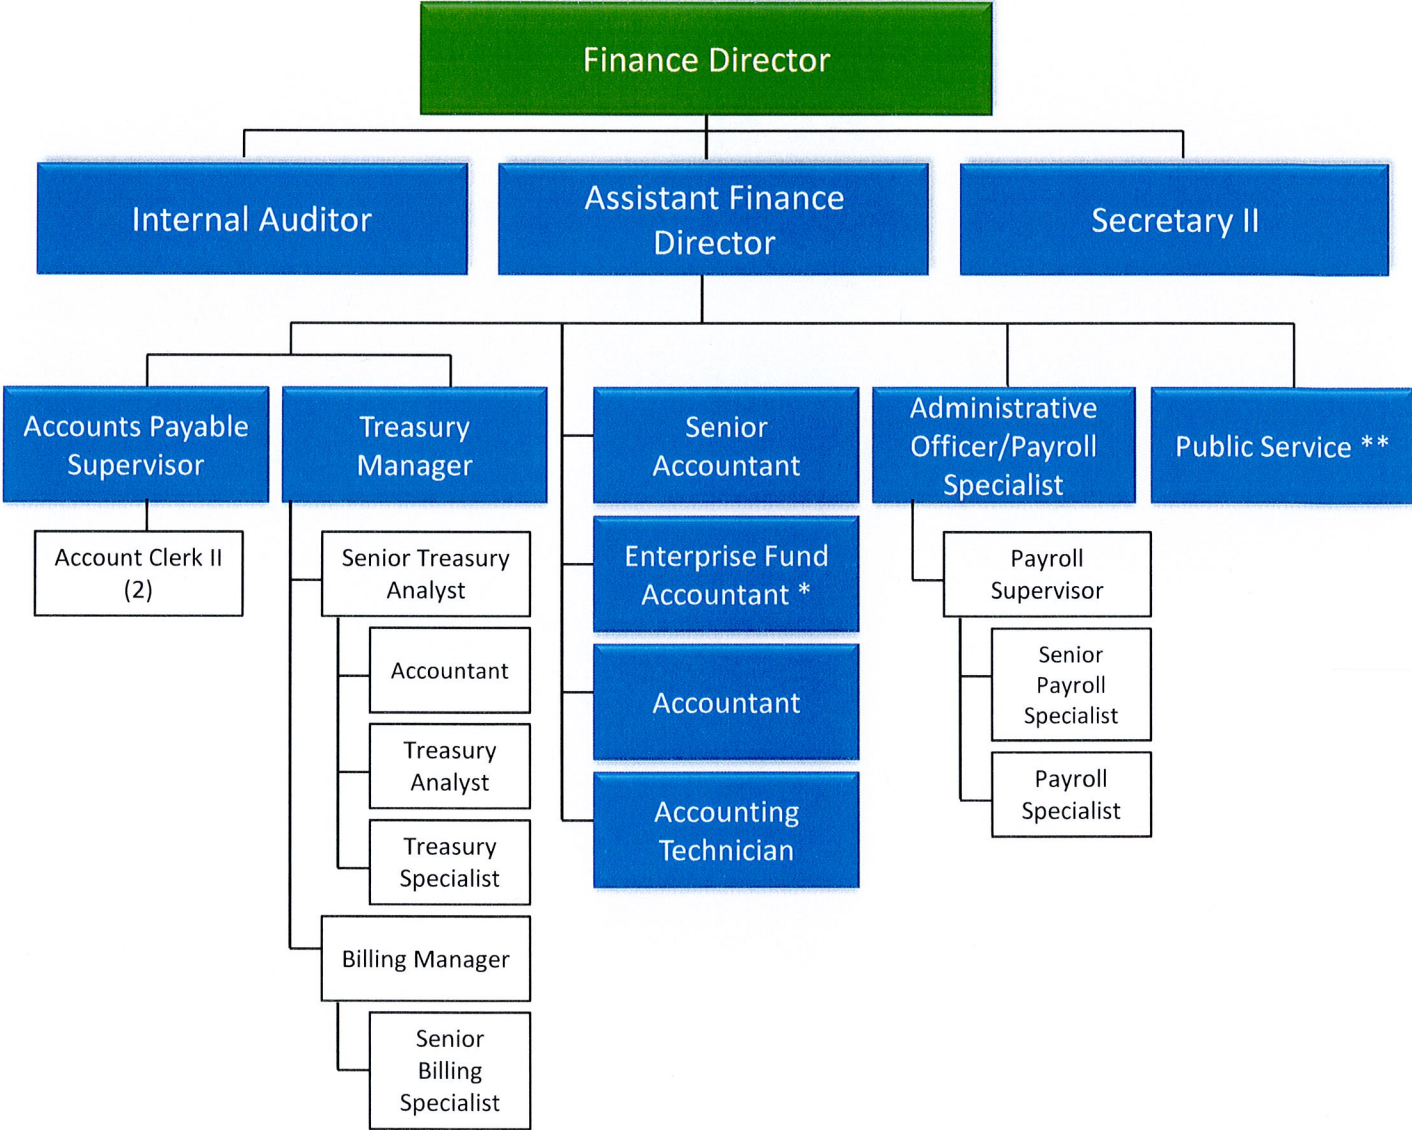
Finance Director

Internal Auditor

Assistant Finance Director

Secretary II

Accounts Payable Supervisor

Account Clerk II (2)

Treasury Manager

Senior Treasury Analyst

Accountant

Treasury Analyst

Treasury Specialist

Billing Manager

Senior Billing Specialist

Senior Accountant

Enterprise Fund Accountant *

Accountant

Accounting Technician

Administrative Officer/Payroll Specialist

Payroll Supervisor

Senior Payroll Specialist

Payroll Specialist

Public Service **